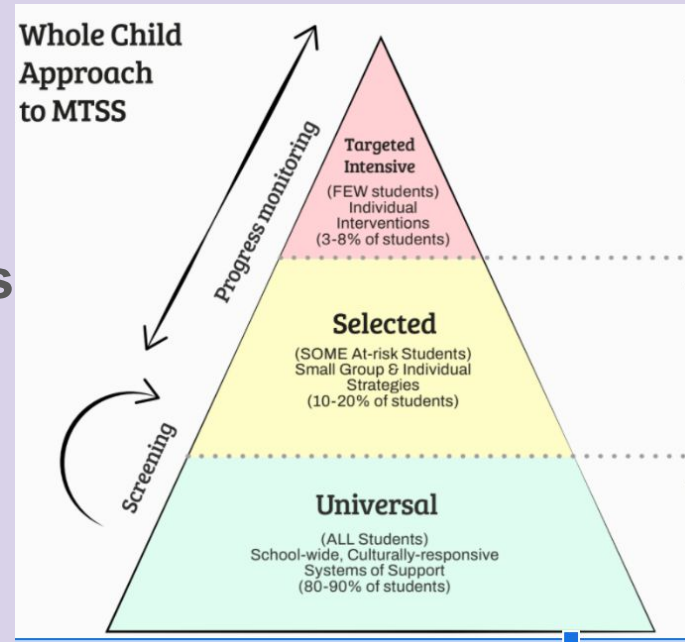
Whole Child Approach to MTSS

Progress monitoring

Targeted Intensive
(FEW students)
Individual Interventions
(3-8% of students)

Selected
(SOME At-risk Students)
Small Group & Individual Strategies
(10-20% of students)

Screening

Universal
(ALL Students)
School-wide, Culturally-responsive Systems of Support
(80-90% of students)